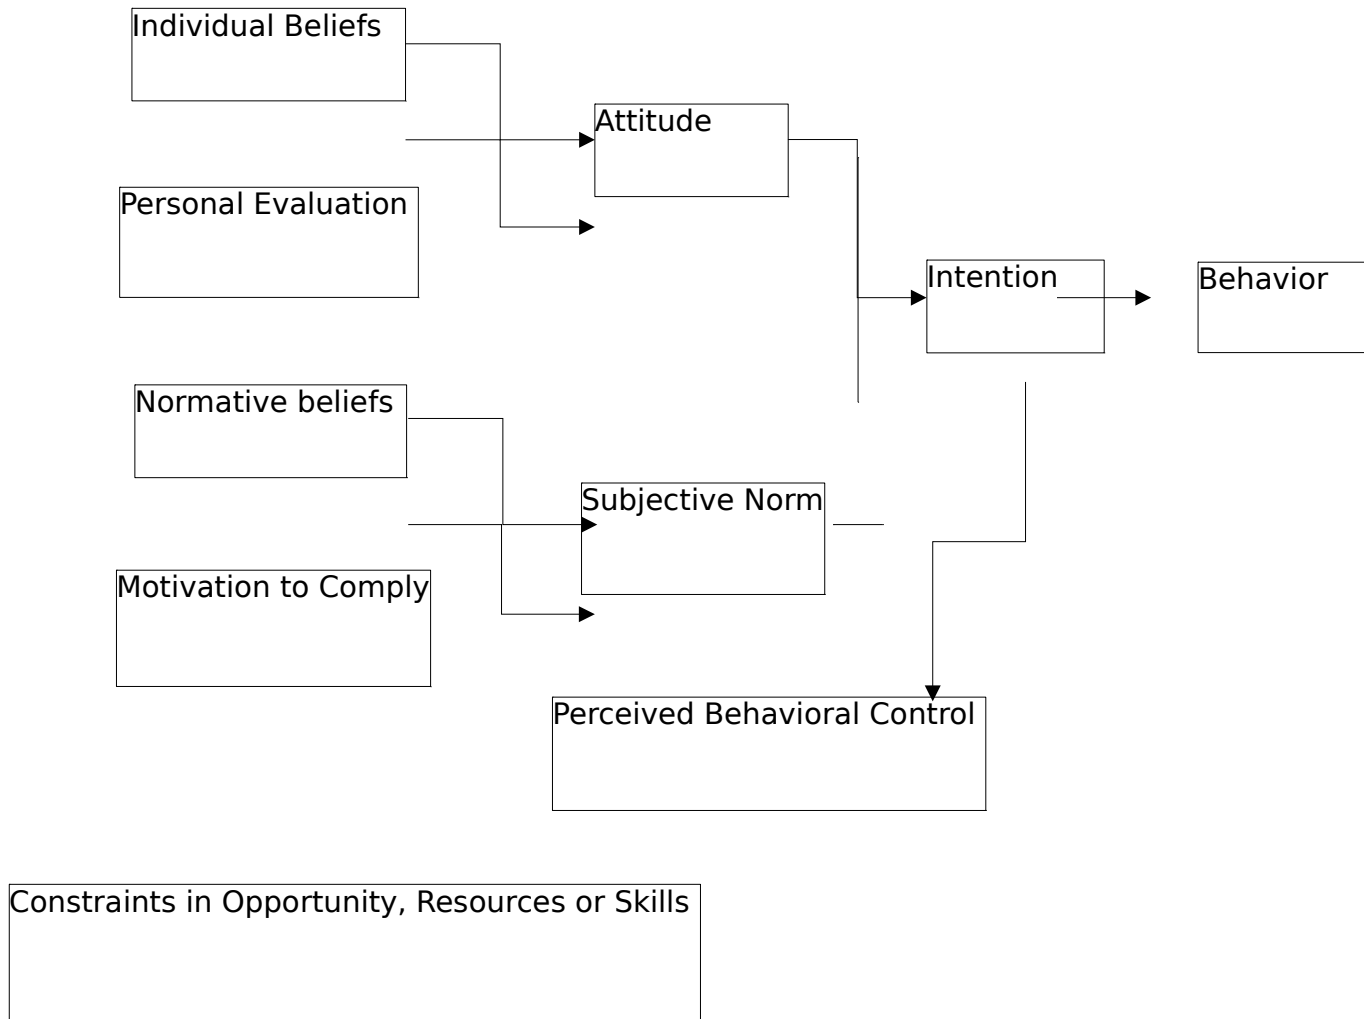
Individual Beliefs

Attitude

Personal Evaluation

Intention

Behavior

Normative beliefs

Subjective Norm

Motivation to Comply

Perceived Behavioral Control

Constraints in Opportunity, Resources or Skills